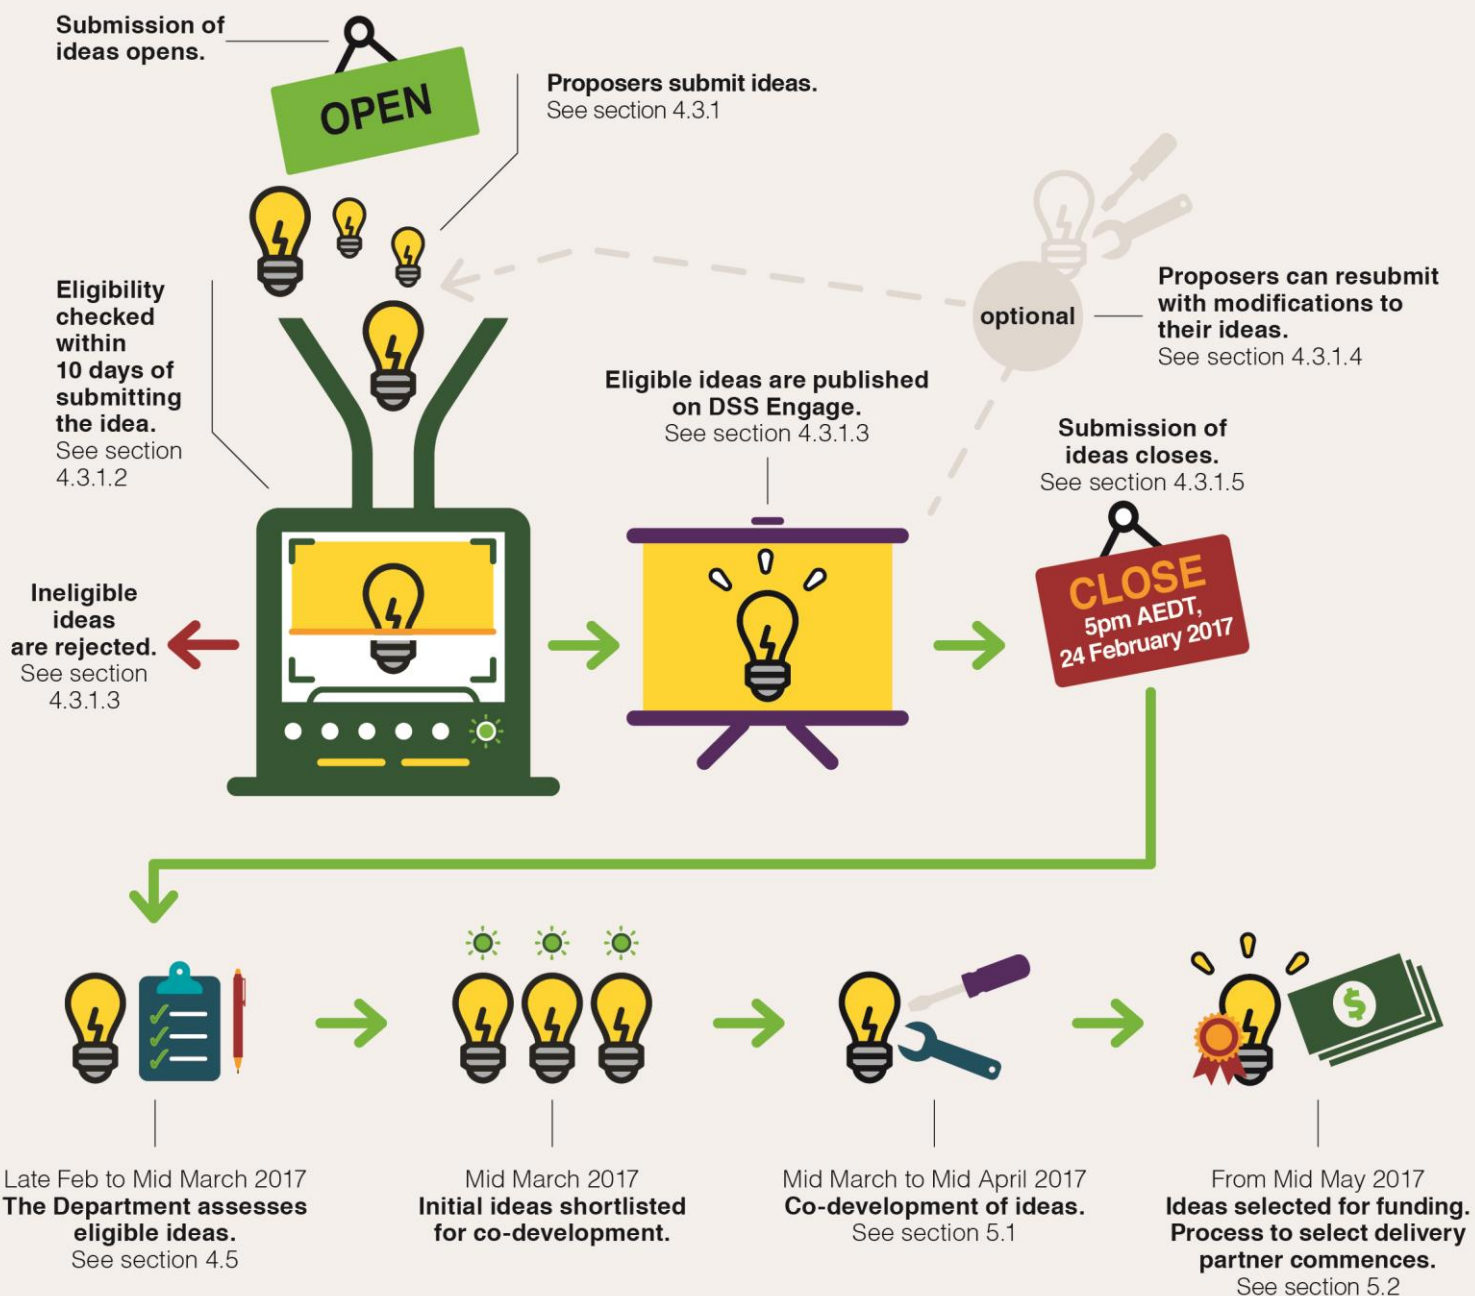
Submission of ideas opens.

OPEN

Proposers submit ideas.
See section 4.3.1

Eligibility checked within 10 days of submitting the idea.
See section 4.3.1.2

optional

Proposers can resubmit with modifications to their ideas.
See section 4.3.1.4

Eligible ideas are published on DSS Engage.
See section 4.3.1.3

Submission of ideas closes.
See section 4.3.1.5

CLOSE
5pm AEDT,
24 February 2017

Ineligible ideas are rejected.
See section 4.3.1.3

Late Feb to Mid March 2017
The Department assesses eligible ideas.
See section 4.5

Mid March 2017
Initial ideas shortlisted for co-development.

Mid March to Mid April 2017
Co-development of ideas.
See section 5.1

From Mid May 2017
Ideas selected for funding. Process to select delivery partner commences.
See section 5.2